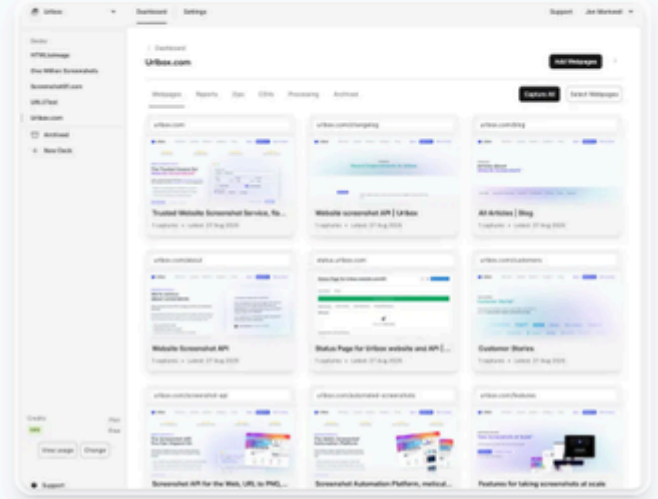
Urlbox
Dashboard
Settings
Support
Joe Workowl

Decks
HTMLtoImage
One Million Screenshots
ScreenshotAPI.com
URL2Text
Urlbox.com
Archived
+ New Deck

< Dashboard
Urlbox.com
Add Webpages

Webpages
Reports
Zips
CSVs
Processing
Archived
Capture All
Select Webpages

urlbox.com
Trusted Website Screenshot Service, fo...
1 captures • Latest: 27 Aug 2025

urlbox.com/changelog
Website screenshot API | Urlbox
1 captures • Latest: 27 Aug 2025

urlbox.com/blog
All Articles | Blog
1 captures • Latest: 27 Aug 2025

urlbox.com/about
Website Screenshot API
1 captures • Latest: 27 Aug 2025

status.urlbox.com
Status Page for Urlbox website and API |...
1 captures • Latest: 27 Aug 2025

urlbox.com/customers
Customer Stories
1 captures • Latest: 27 Aug 2025

urlbox.com/screenshot-api
Screenshot API for the Web, URL to PNG,...

urlbox.com/automated-screenshots
Screenshot Automation Platform, metical...

urlbox.com/features
Features for taking screenshots at scale

Credits
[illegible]
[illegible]
View usage
Change

Support